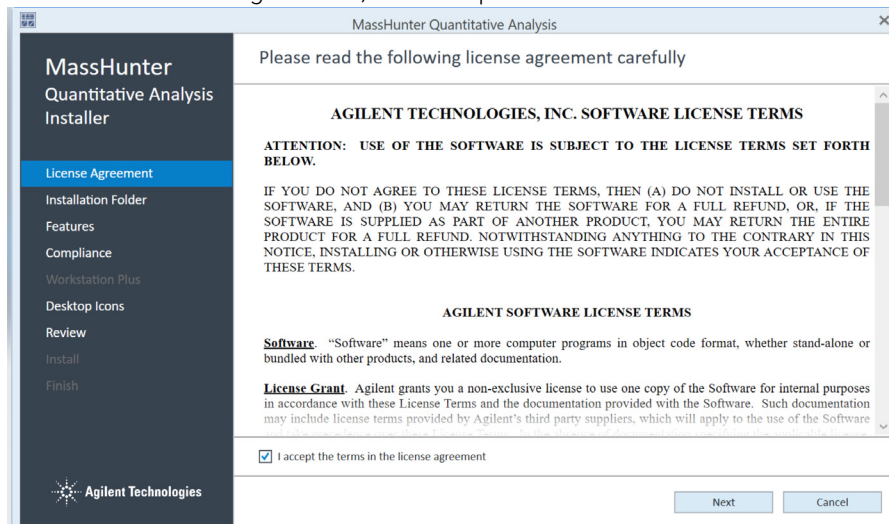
MassHunter Quantitative Analysis

MassHunter
Quantitative Analysis
Installer

License Agreement
Installation Folder
Features
Compliance
Workstation Plus
Desktop Icons
Review
Install
Finish

Agilent Technologies

Please read the following license agreement carefully

AGILENT TECHNOLOGIES, INC. SOFTWARE LICENSE TERMS

ATTENTION: USE OF THE SOFTWARE IS SUBJECT TO THE LICENSE TERMS SET FORTH BELOW.

IF YOU DO NOT AGREE TO THESE LICENSE TERMS, THEN (A) DO NOT INSTALL OR USE THE SOFTWARE, AND (B) YOU MAY RETURN THE SOFTWARE FOR A FULL REFUND, OR, IF THE SOFTWARE IS SUPPLIED AS PART OF ANOTHER PRODUCT, YOU MAY RETURN THE ENTIRE PRODUCT FOR A FULL REFUND. NOTWITHSTANDING ANYTHING TO THE CONTRARY IN THIS NOTICE, INSTALLING OR OTHERWISE USING THE SOFTWARE INDICATES YOUR ACCEPTANCE OF THESE TERMS.

AGILENT SOFTWARE LICENSE TERMS

Software. "Software" means one or more computer programs in object code format, whether stand-alone or bundled with other products, and related documentation.

License Grant. Agilent grants you a non-exclusive license to use one copy of the Software for internal purposes in accordance with these License Terms and the documentation provided with the Software. Such documentation may include license terms provided by Agilent's third party suppliers, which will apply to the use of the Software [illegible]

I accept the terms in the license agreement

Next
Cancel